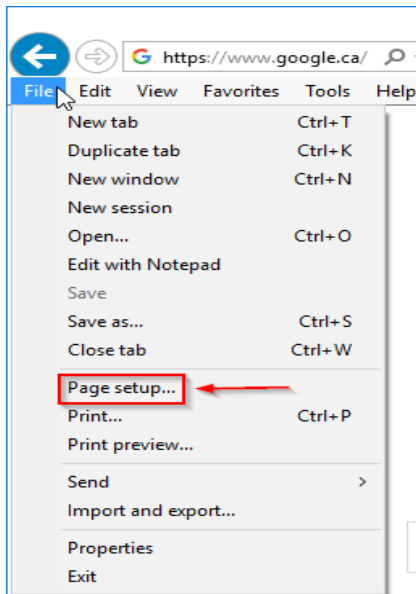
https://www.google.ca/

File Edit View Favorites Tools Help

New tab Ctrl+T
Duplicate tab Ctrl+K
New window Ctrl+N
New session
Open... Ctrl+O
Edit with Notepad
Save
Save as... Ctrl+S
Close tab Ctrl+W

Page setup...
Print... Ctrl+P
Print preview...

Send
Import and export...

Properties
Exit